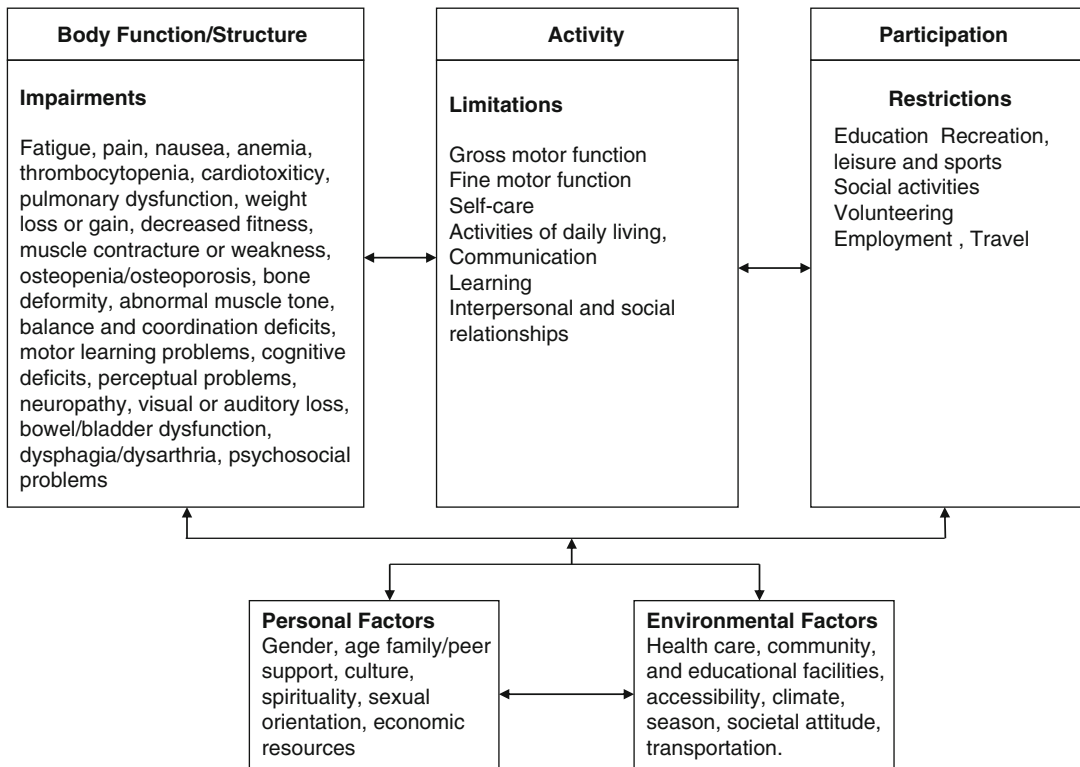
Body Function/Structure

Impairments

Fatigue, pain, nausea, anemia, thrombocytopenia, cardiotoxiticy, pulmonary dysfunction, weight loss or gain, decreased fitness, muscle contracture or weakness, osteopenia/osteoporosis, bone deformity, abnormal muscle tone, balance and coordination deficits, motor learning problems, cognitive deficits, perceptual problems, neuropathy, visual or auditory loss, bowel/bladder dysfunction, dysphagia/dysarthria, psychosocial problems

Activity

Limitations

Gross motor function
Fine motor function
Self-care
Activities of daily living,
Communication
Learning
Interpersonal and social relationships

Participation

Restrictions

Education Recreation, leisure and sports
Social activities
Volunteering
Employment , Travel

Personal Factors
Gender, age family/peer support, culture, spirituality, sexual orientation, economic resources

Environmental Factors
Health care, community, and educational facilities, accessibility, climate, season, societal attitude, transportation.